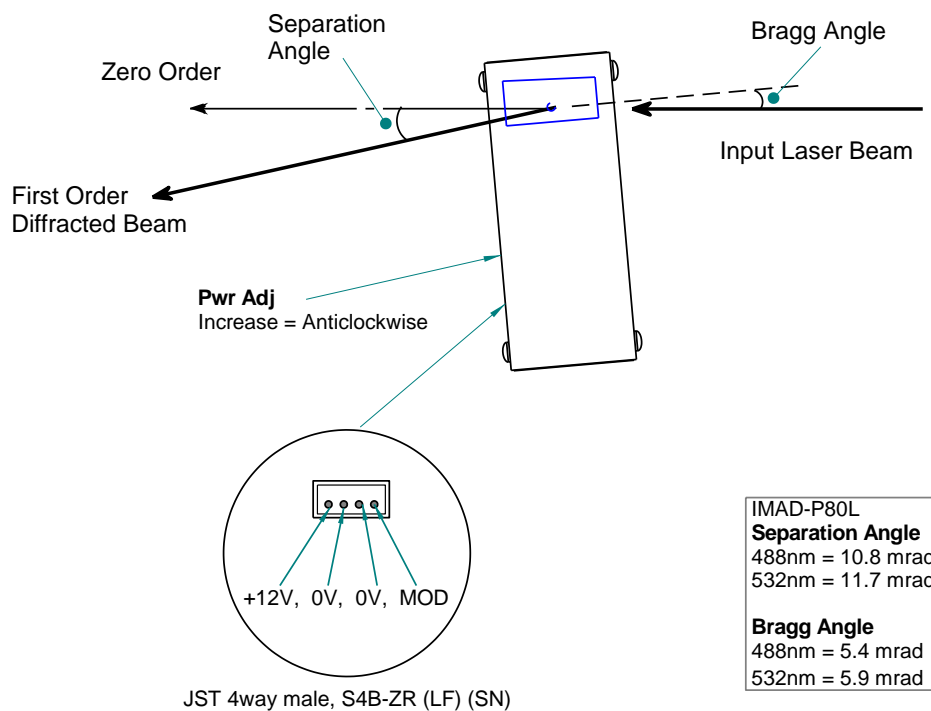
Separation Angle

Bragg Angle

Zero Order

Input Laser Beam

First Order Diffracted Beam

**Pwr Adj**
Increase = Anticlockwise

+12V, 0V, 0V, MOD

JST 4way male, S4B-ZR (LF) (SN)

IMAD-P80L
**Separation Angle**
488nm = 10.8 mrad
532nm = 11.7 mrad

**Bragg Angle**
488nm = 5.4 mrad
532nm = 5.9 mrad